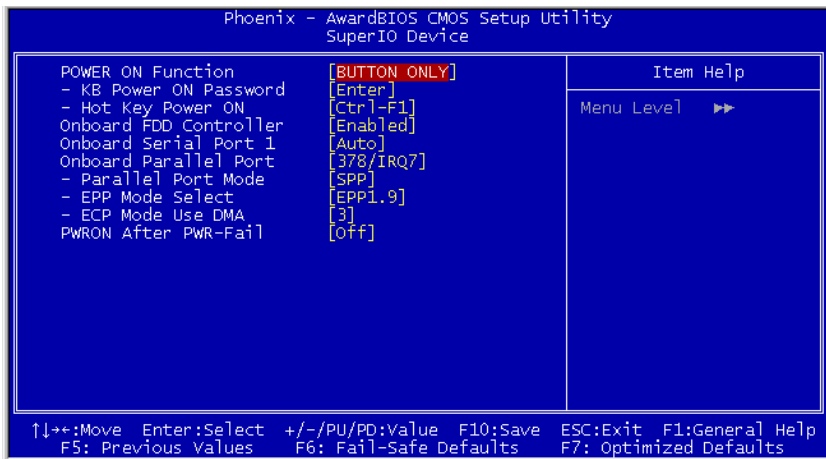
Phoenix - AwardBIOS CMOS Setup Utility
SuperIO Device

| | | Item Help |
|---|---|---|
| POWER ON Function | [BUTTON ONLY] | Menu Level ►► |
| - KB Power ON Password | [Enter] | |
| - Hot Key Power ON | [Ctrl-F1] | |
| Onboard FDD Controller | [Enabled] | |
| Onboard Serial Port 1 | [Auto] | |
| Onboard Parallel Port | [378/IRQ7] | |
| - Parallel Port Mode | [SPP] | |
| - EPP Mode Select | [EPP1.9] | |
| - ECP Mode Use DMA | [3] | |
| PWRON After PWR-Fail | [Off] | |

↑↓→←:Move Enter:Select +/-/PU/PD:Value F10:Save ESC:Exit F1:General Help
F5: Previous Values F6: Fail-Safe Defaults F7: Optimized Defaults